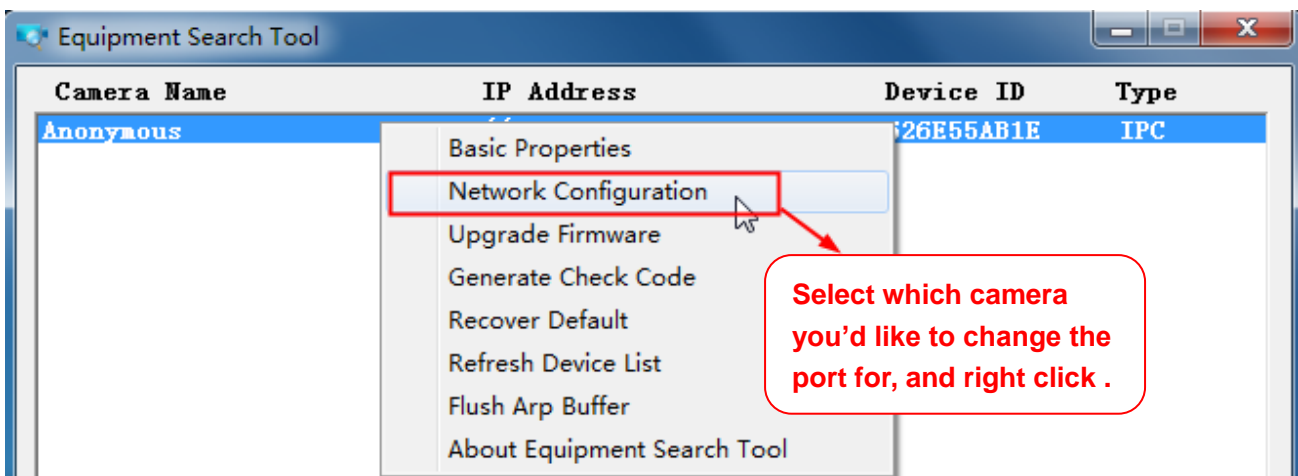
Equipment Search Tool

| Camera Name | IP Address | Device ID | Type |
|---|---|---|---|
| Anonymous | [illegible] | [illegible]526E55AB1E | IPC |

Basic Properties
Network Configuration
Upgrade Firmware
Generate Check Code
Recover Default
Refresh Device List
Flush Arp Buffer
About Equipment Search Tool

Select which camera you'd like to change the port for, and right click .